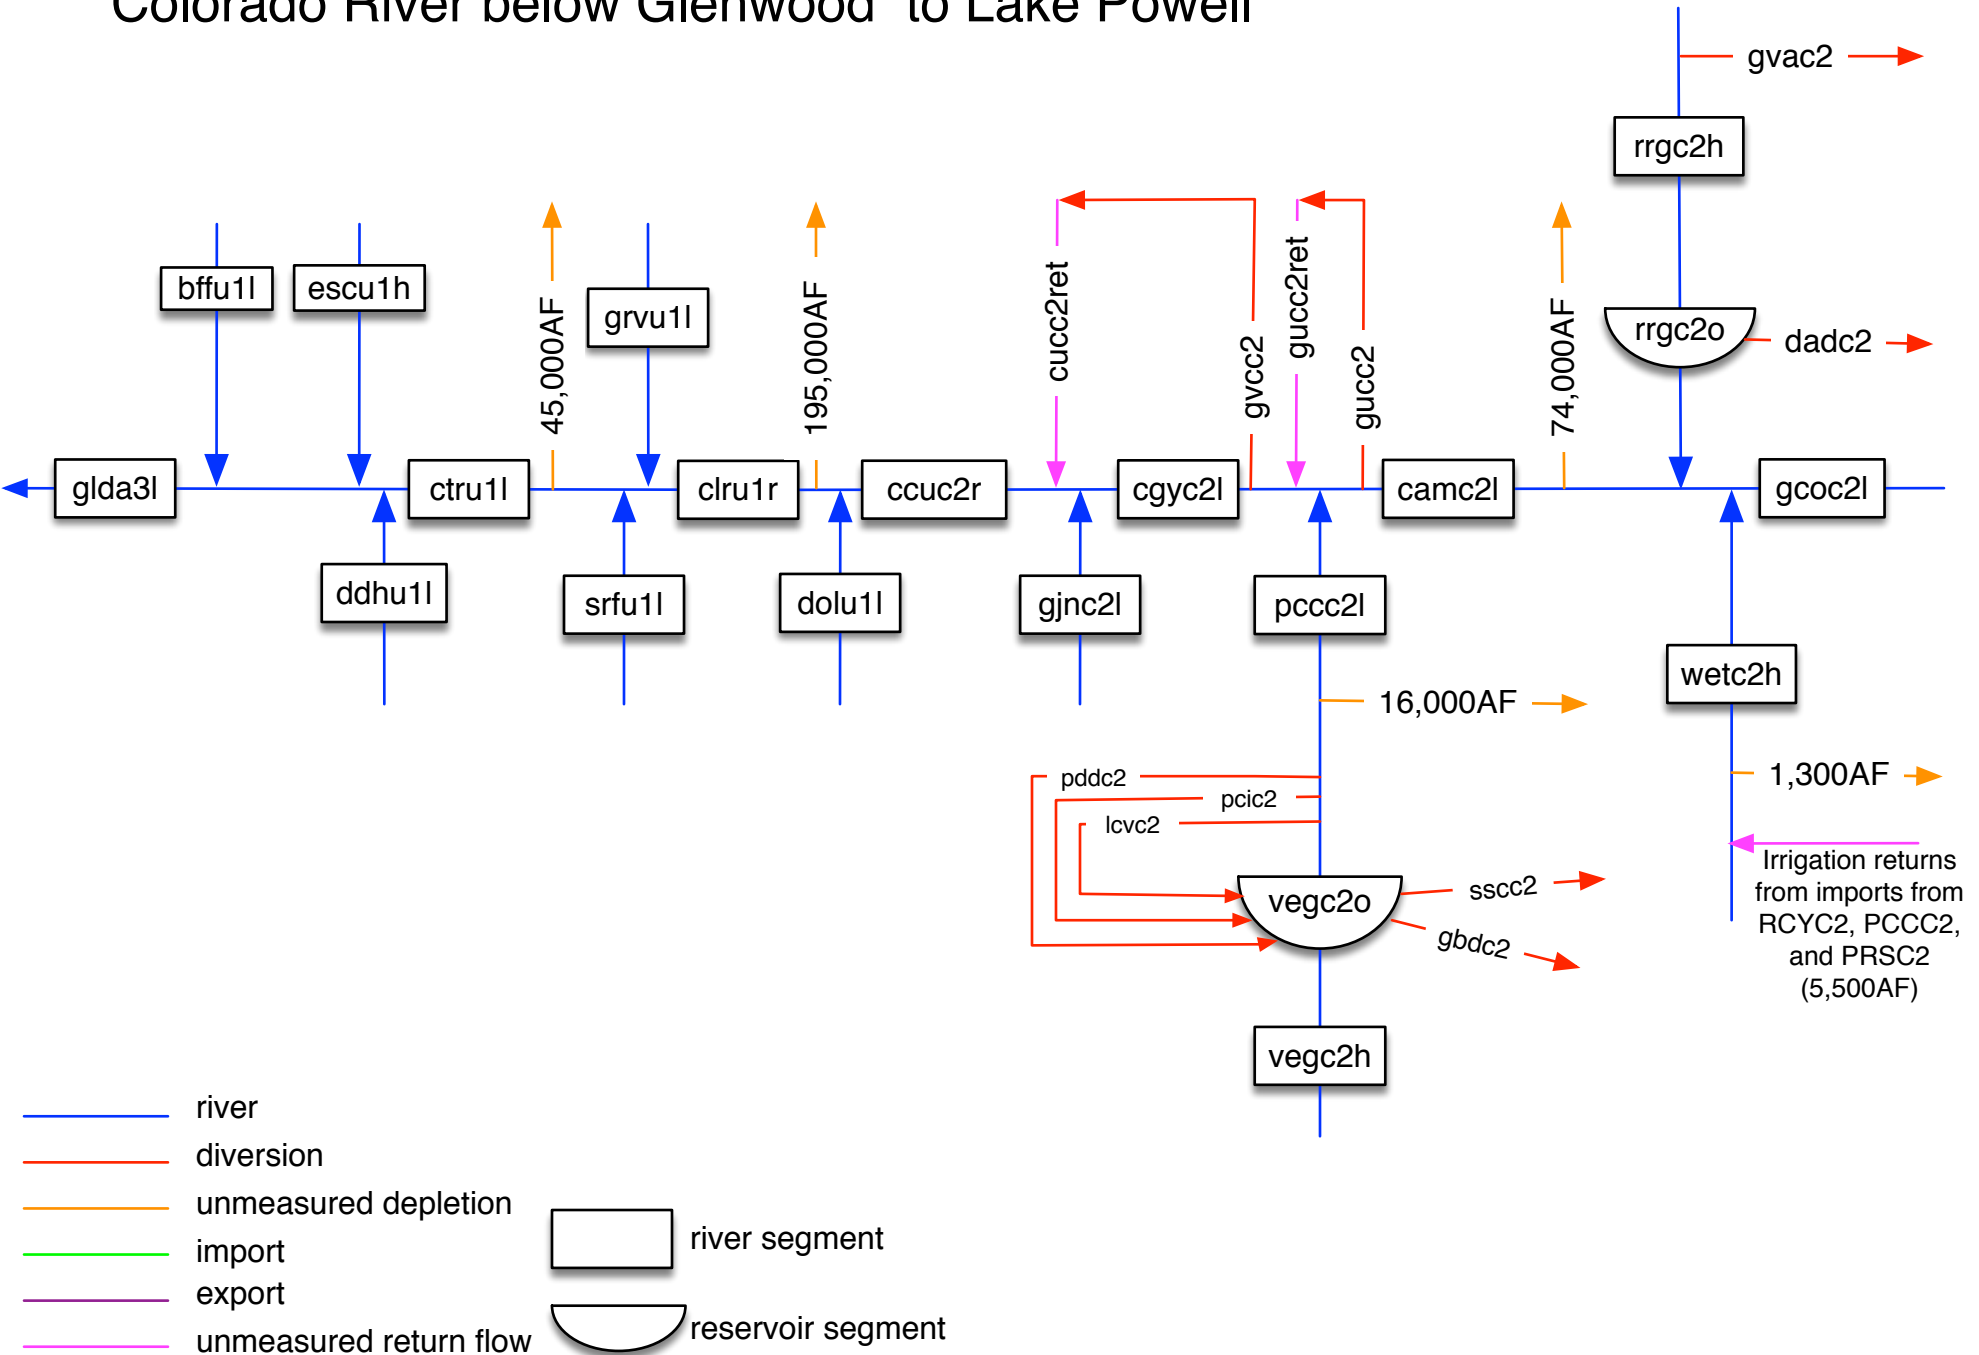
Colorado River below Glenwood to Lake Powell

gvac2

rrgc2h

bffu1l escu1h 45,000AF grvu1l 195,000AF cucc2ret gvcc2 gucc2ret gucc2 74,000AF rrgc2o dadc2

glda3l ctru1l clru1r ccuc2r cgyc2l camc2l gcoc2l

ddhu1l srfu1l dolu1l gjnc2l pccc2l

wetc2h

16,000AF

1,300AF

pddc2 pcic2 lcvc2

vegc2o sscc2 gbdc2

Irrigation returns from imports from RCYC2, PCCC2, and PRSC2 (5,500AF)

vegc2h

river
diversion
unmeasured depletion
import
export
unmeasured return flow

river segment
reservoir segment